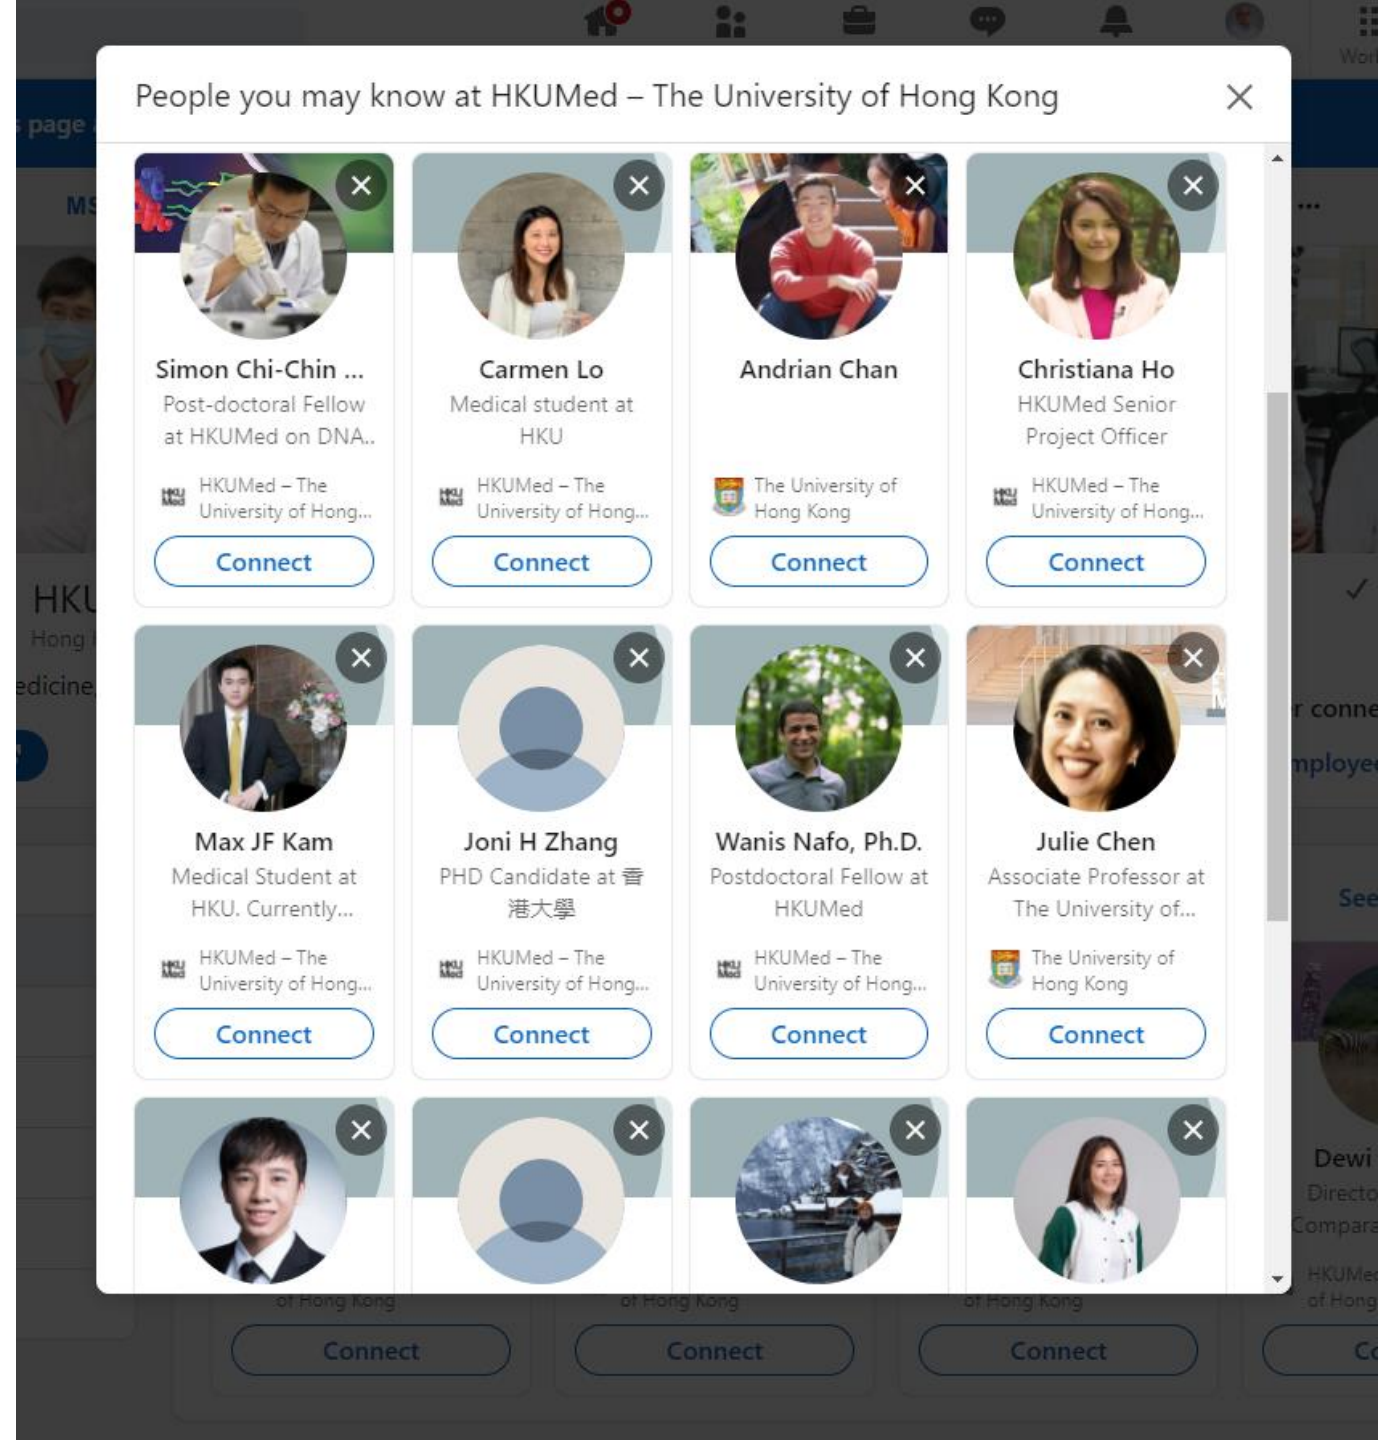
People you may know at HKUMed – The University of Hong Kong

Simon Chi-Chin ...
Post-doctoral Fellow at HKUMed on DNA..
HKUMed – The University of Hong...
Connect

Carmen Lo
Medical student at HKU
HKUMed – The University of Hong...
Connect

Andrian Chan
The University of Hong Kong
Connect

Christiana Ho
HKUMed Senior Project Officer
HKUMed – The University of Hong...
Connect

Max JF Kam
Medical Student at HKU. Currently...
HKUMed – The University of Hong...
Connect

Joni H Zhang
PHD Candidate at 香港大學
HKUMed – The University of Hong...
Connect

Wanis Nafo, Ph.D.
Postdoctoral Fellow at HKUMed
HKUMed – The University of Hong...
Connect

Julie Chen
Associate Professor at The University of...
The University of Hong Kong
Connect

Connect
Connect
Connect